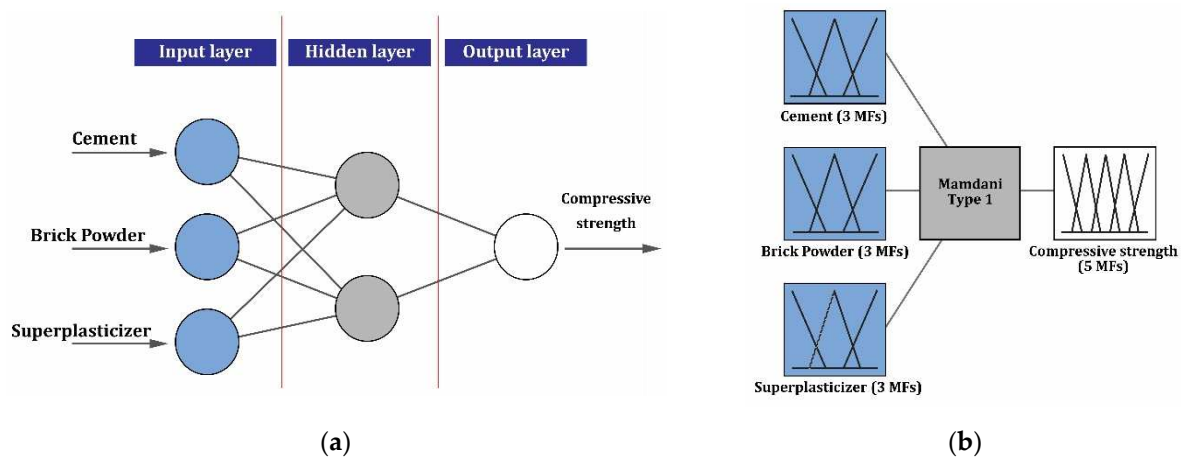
Input layer

Hidden layer

Output layer

Cement

Brick Powder

Superplasticizer

Compressive strength

(a)

Cement (3 MFs)

Brick Powder (3 MFs)

Superplasticizer (3 MFs)

Mamdani Type 1

Compressive strength (5 MFs)

(b)